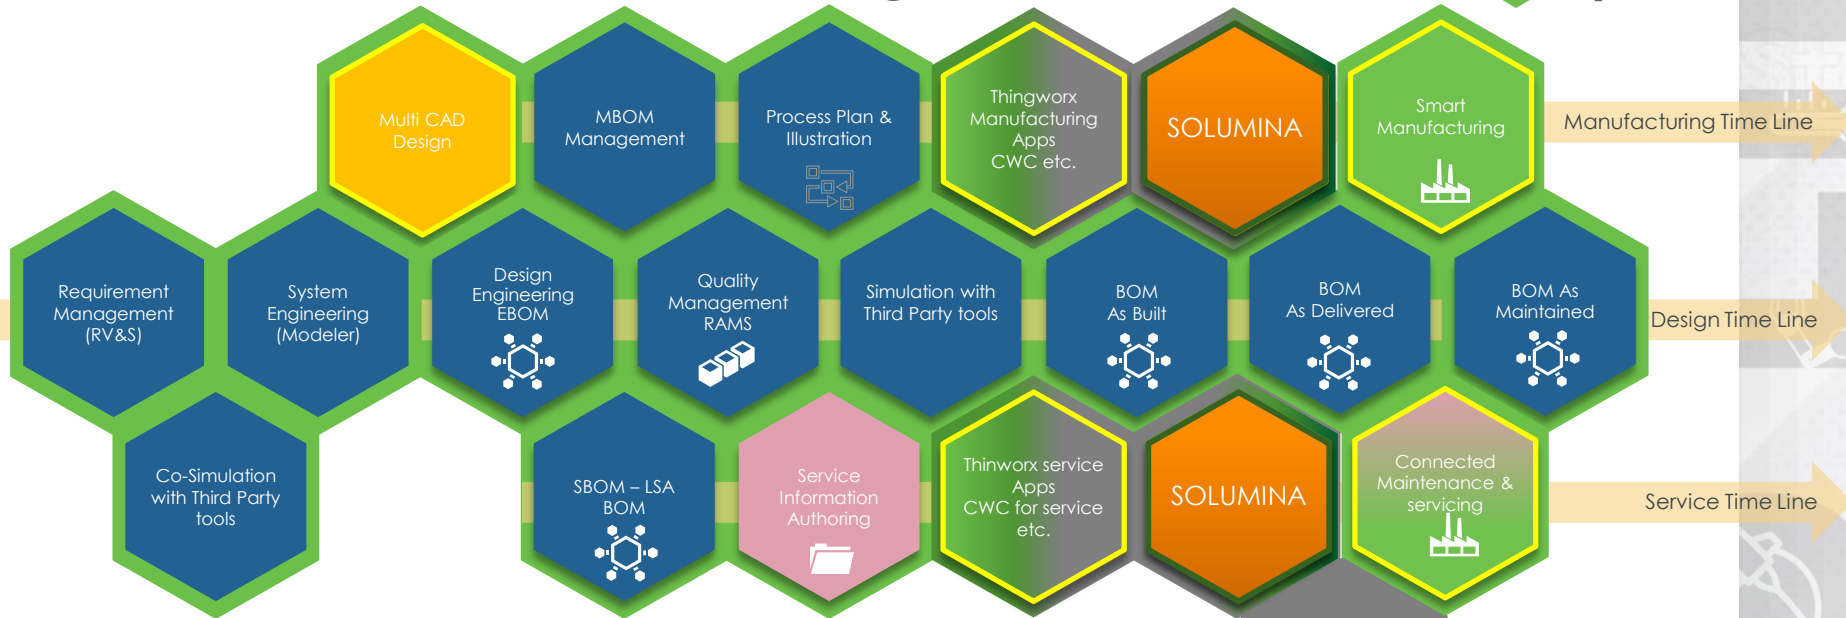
Multi CAD Design

MBOM Management

Process Plan & Illustration

Thingworx Manufacturing Apps CWC etc.

SOLUMINA

Smart Manufacturing

Manufacturing Time Line

Requirement Management (RV&S)

System Engineering (Modeler)

Design Engineering EBOM

Quality Management RAMS

Simulation with Third Party tools

BOM As Built

BOM As Delivered

BOM As Maintained

Design Time Line

Co-Simulation with Third Party tools

SBOM – LSA BOM

Service Information Authoring

Thinworx service Apps CWC for service etc.

SOLUMINA

Connected Maintenance & servicing

Service Time Line